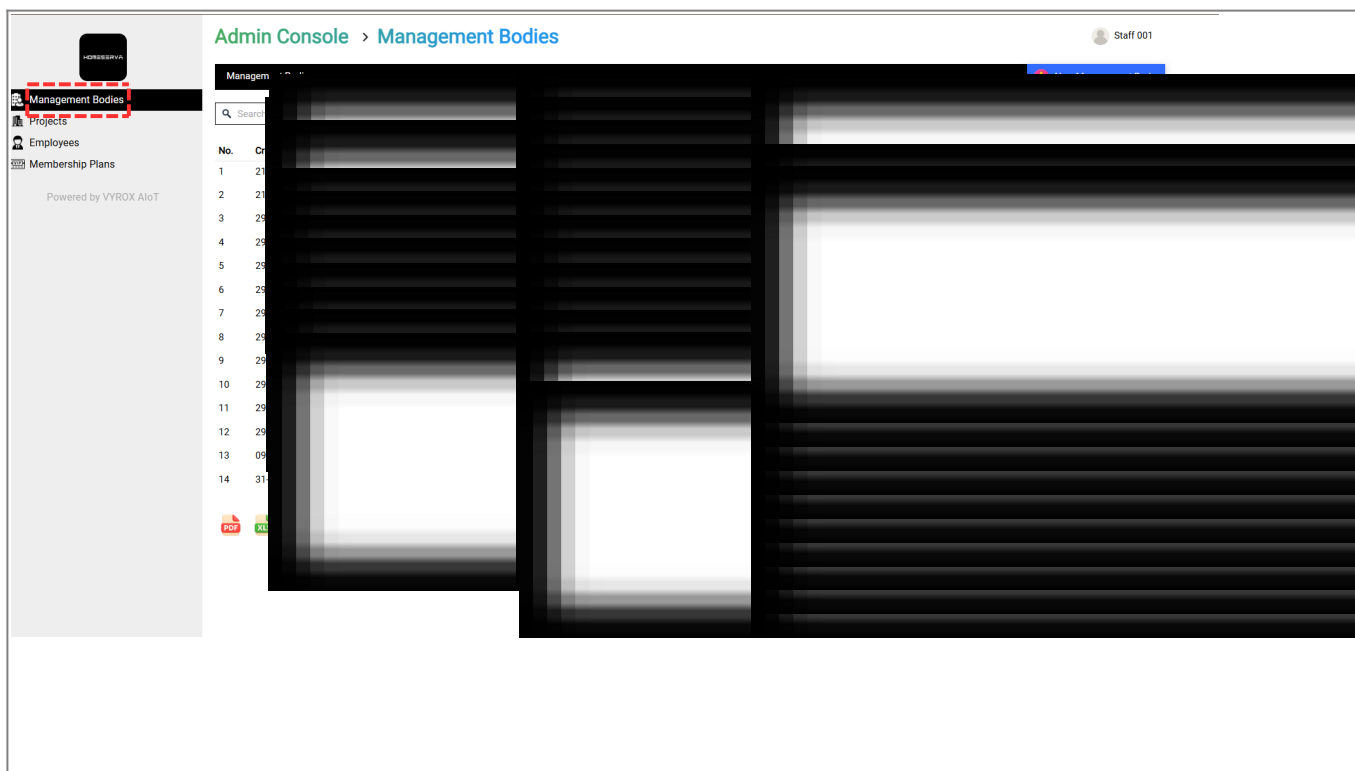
HOMESERVA

Management Bodies
Projects
Employees
Membership Plans

Powered by VYROX AIoT

Admin Console > Management Bodies

Staff 001

Managem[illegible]

Search

No. | Cr
1 | 21
2 | 21
3 | 29
4 | 29
5 | 29
6 | 29
7 | 29
8 | 29
9 | 29
10 | 29
11 | 29
12 | 29
13 | 09
14 | 31

PDF XL